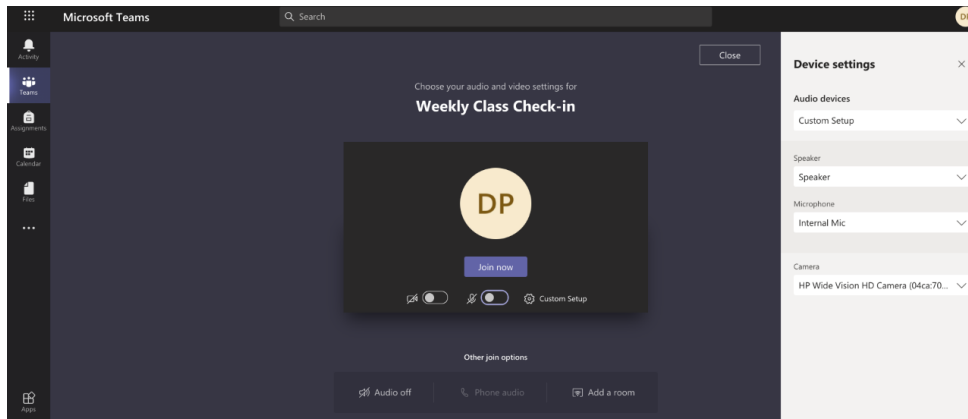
Microsoft Teams
Search
DP

Activity
Teams
Assignments
Calendar
Files
...
Apps

Close

Choose your audio and video settings for
Weekly Class Check-in

DP

Join now

Custom Setup

Other join options

Audio off
Phone audio
Add a room

Device settings
×

Audio devices
Custom Setup

Speaker
Speaker

Microphone
Internal Mic

Camera
HP Wide Vision HD Camera (04ca:70...